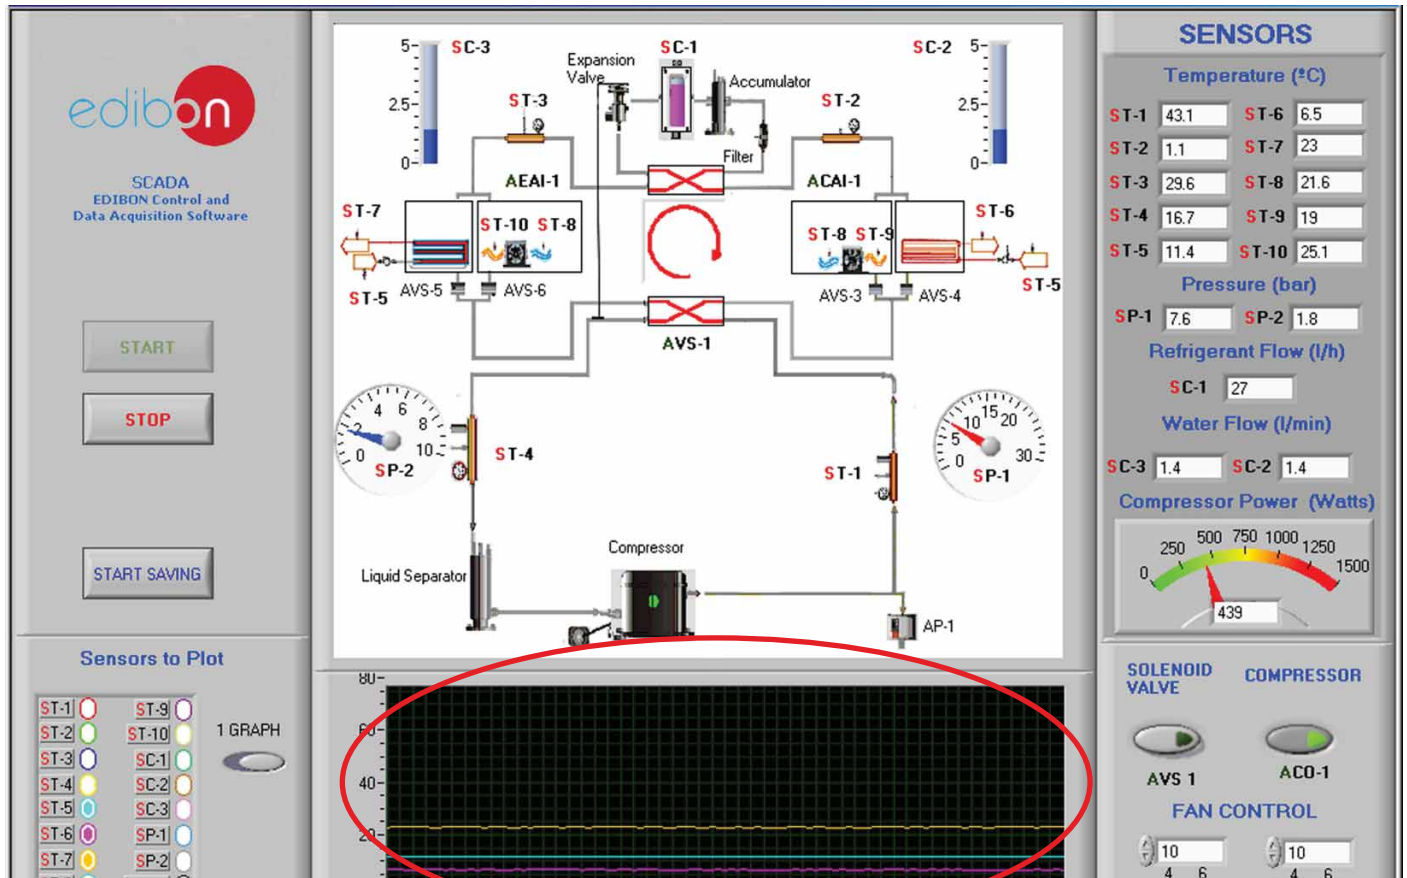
edibon

SCADA
EDIBON Control and
Data Acquisition Software

START

STOP

START SAVING

Sensors to Plot

| ST-1 | ST-9 |
|---|---|
| ST-2 | ST-10 |
| ST-3 | SC-1 |
| ST-4 | SC-2 |
| ST-5 | SC-3 |
| ST-6 | SP-1 |
| ST-7 | SP-2 |

1 GRAPH

5 SC-3 2.5 0
Expansion Valve
SC-1
Accumulator
Filter
ST-3
ST-2
SC-2 5 2.5 0
AEAI-1
ACAI-1
ST-7
ST-10 ST-8
ST-8 ST-9
ST-6
ST-5 AVS-5 AVS-6
AVS-3 AVS-4 ST-5
AVS-1
4 6 8 2 10 0 SP-2
ST-4
10 15 20 5 30 0 SP-1
ST-1
Compressor
Liquid Separator
AP-1

80
60
40
20

SENSORS

Temperature (ºC)

| ST-1 | 43.1 | ST-6 | 6.5 |
|---|---|---|---|
| ST-2 | 1.1 | ST-7 | 23 |
| ST-3 | 29.6 | ST-8 | 21.6 |
| ST-4 | 16.7 | ST-9 | 19 |
| ST-5 | 11.4 | ST-10 | 25.1 |

Pressure (bar)

SP-1 7.6 SP-2 1.8

Refrigerant Flow (l/h)

SC-1 27

Water Flow (l/min)

SC-3 1.4 SC-2 1.4

Compressor Power (Watts)

0 250 500 750 1000 1250 1500
439

SOLENOID VALVE
COMPRESSOR

AVS 1
ACO-1

FAN CONTROL

10 10
4 6 4 6